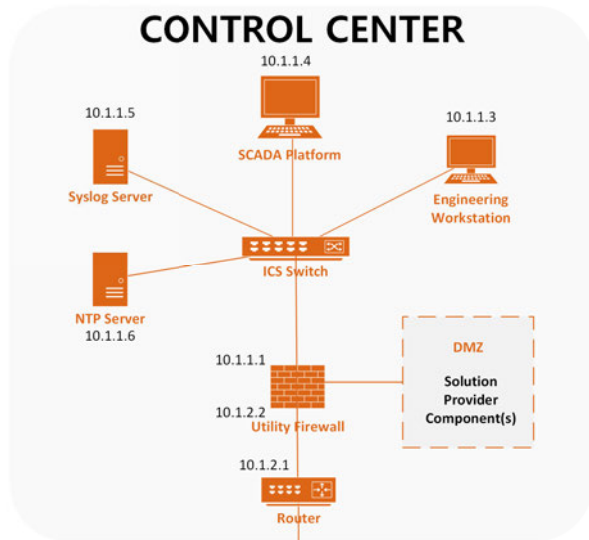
CONTROL CENTER

10.1.1.4

SCADA Platform

10.1.1.5

Syslog Server

10.1.1.3

Engineering Workstation

ICS Switch

NTP Server
10.1.1.6

10.1.1.1

10.1.2.2

Utility Firewall

DMZ

Solution Provider Component(s)

10.1.2.1

Router